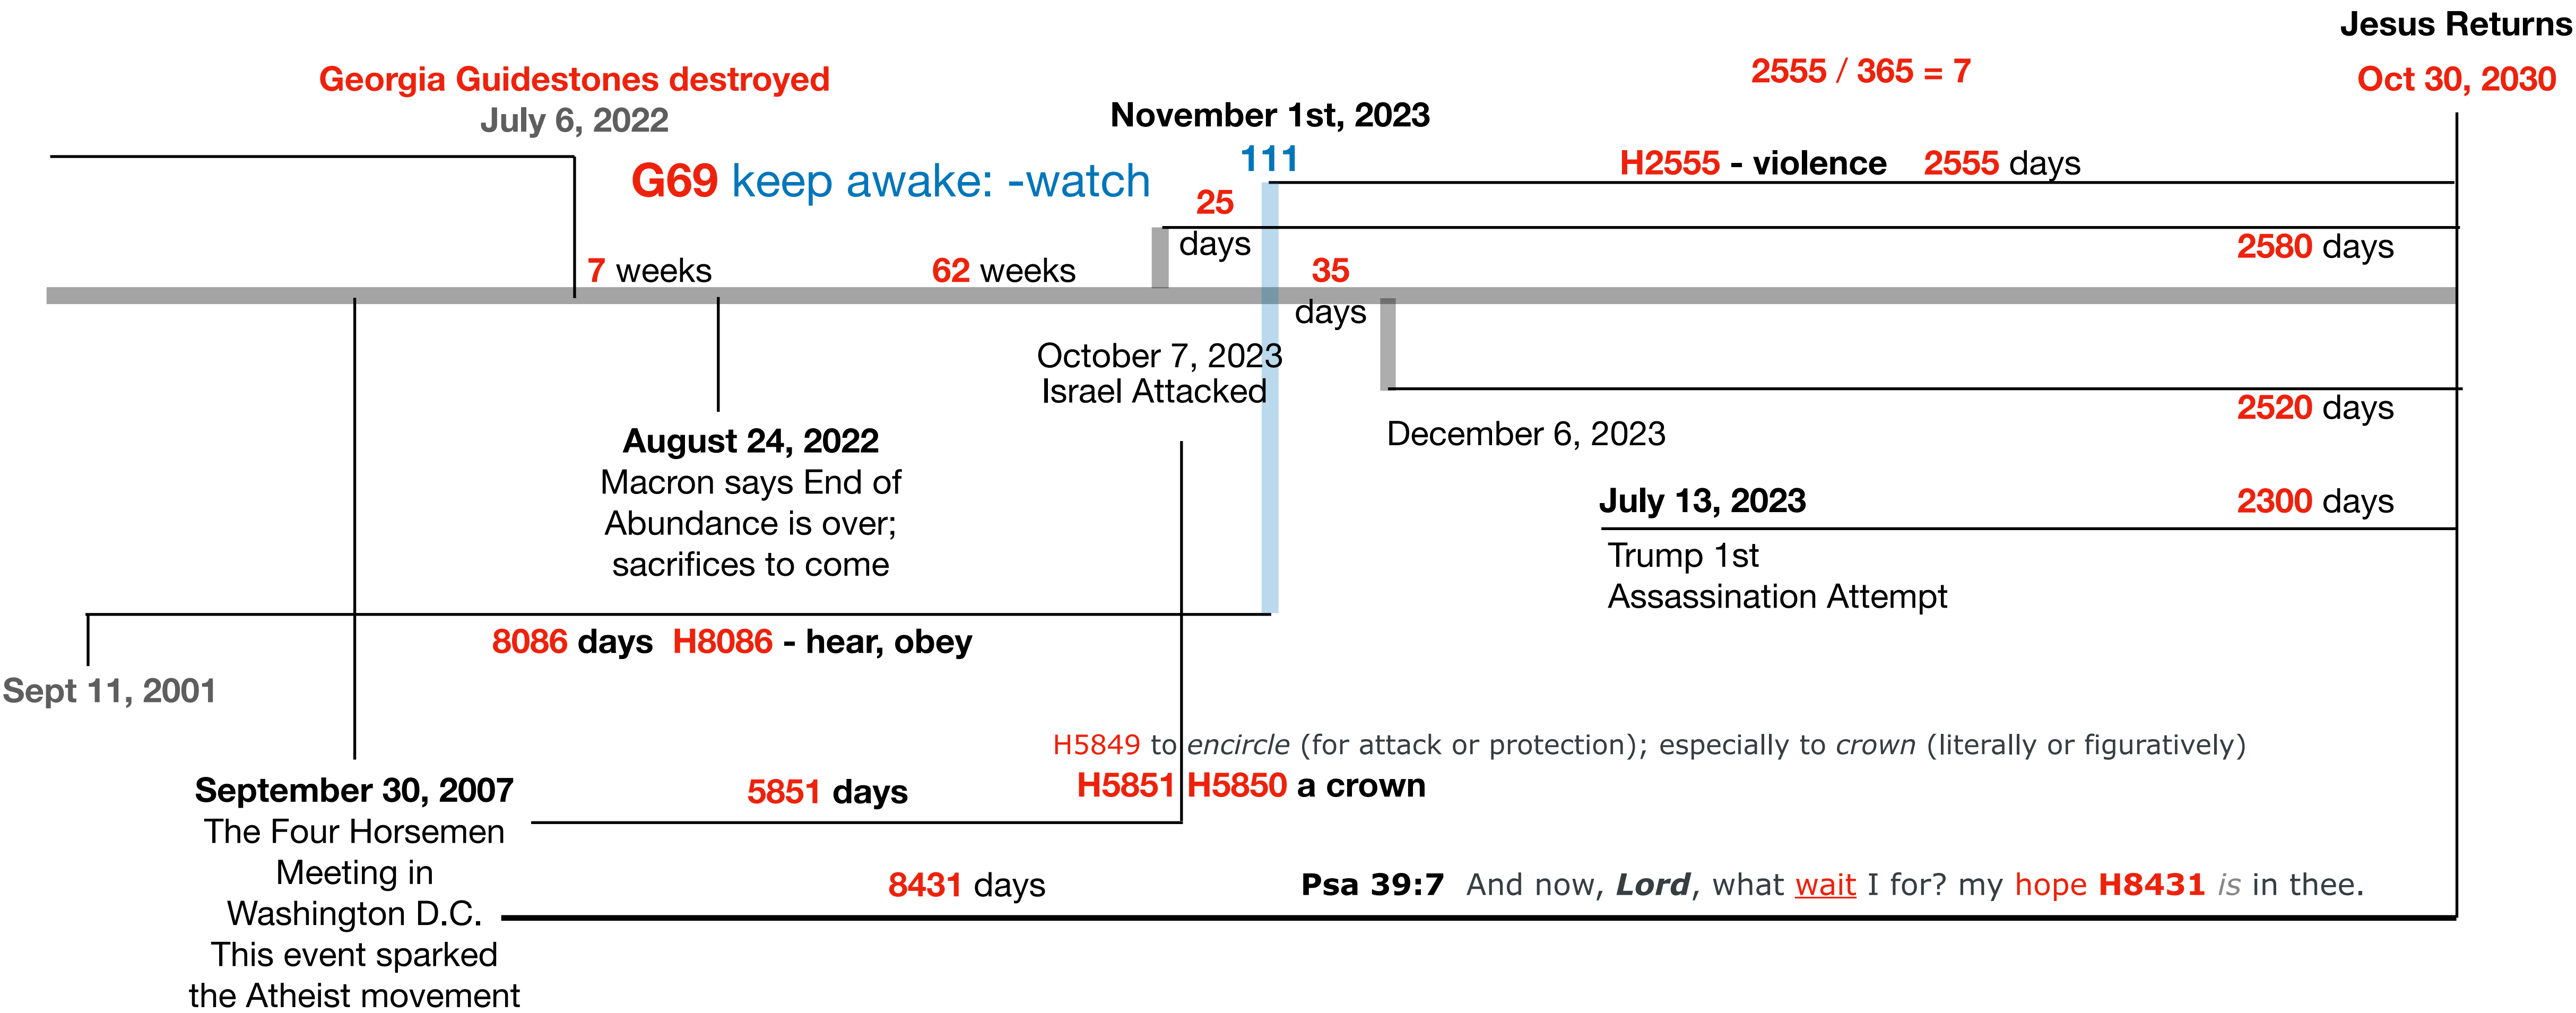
Jesus Returns

Georgia Guidestones destroyed
July 6, 2022

2555 / 365 = 7

Oct 30, 2030

November 1st, 2023

111

G69 keep awake: -watch

H2555 - violence 2555 days

25 days

7 weeks

62 weeks

35 days

2580 days

October 7, 2023
Israel Attacked

2520 days

December 6, 2023

August 24, 2022
Macron says End of Abundance is over; sacrifices to come

July 13, 2023
Trump 1st Assassination Attempt

2300 days

8086 days H8086 - hear, obey

Sept 11, 2001

H5849 to *encircle* (for attack or protection); especially to *crown* (literally or figuratively)

H5851 H5850 a crown

September 30, 2007
The Four Horsemen Meeting in Washington D.C.
This event sparked the Atheist movement

5851 days

8431 days

Psa 39:7 And now, ***Lord***, what wait I for? my hope H8431 *is* in thee.